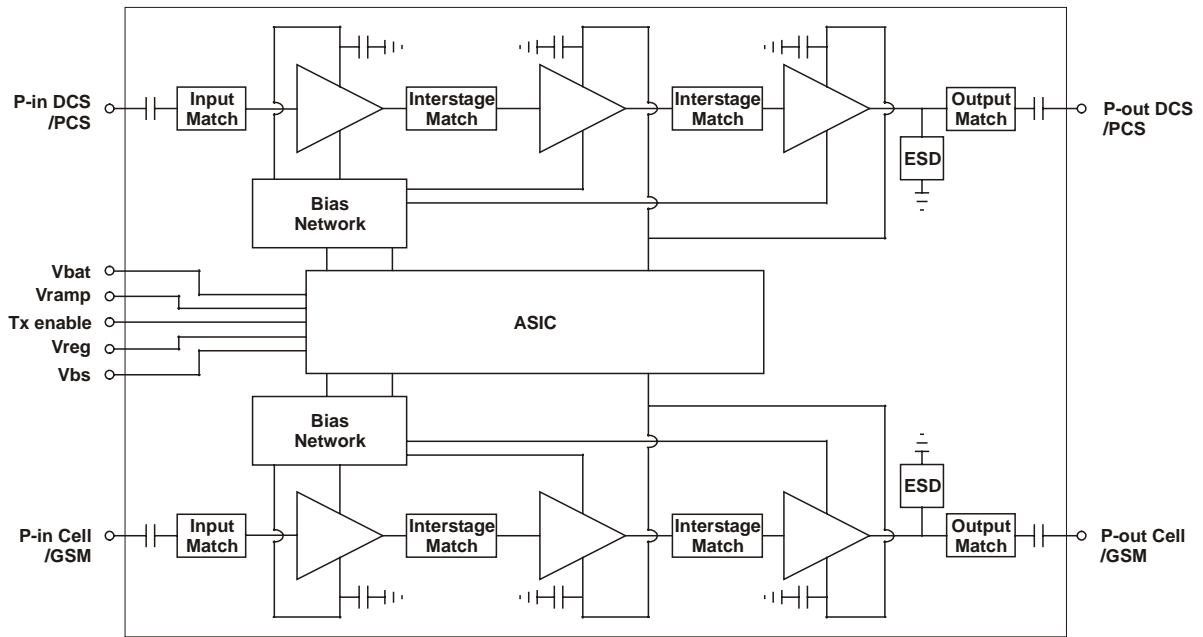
P-in DCS /PCS

Input Match

Interstage Match

Interstage Match

Output Match

P-out DCS /PCS

ESD

Bias Network

Vbat

Vramp

Tx enable

Vreg

Vbs

ASIC

Bias Network

ESD

P-in Cell /GSM

Input Match

Interstage Match

Interstage Match

Output Match

P-out Cell /GSM